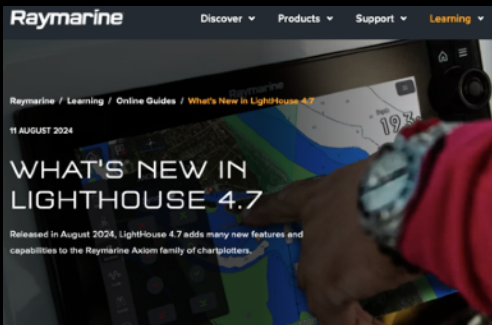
Raymarine Discover Products Support Learning

Raymarine / Learning / Online Guides / What's New in LightHouse 4.7

11 AUGUST 2024

WHAT'S NEW IN LIGHTHOUSE 4.7

Released in August 2024, LightHouse 4.7 adds many new features and capabilities to the Raymarine Axiom family of chartplotters.